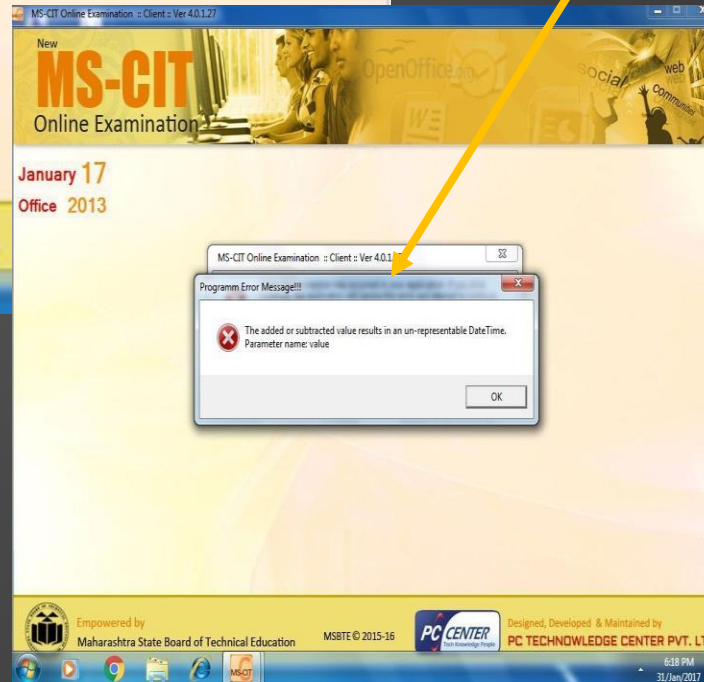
MS-CIT Online Examination :: Client :: Ver 4.0.1.27

New
MS-CIT
Online Examination

OpenOffice.org

social
web
community

January 17
Office 2013

MS-CIT Online Examination :: Client :: Ver 4.0.1

Programm Error Message!!!

The added or subtracted value results in an un-representable DateTime.
Parameter name: value

OK

Empowered by
Maharashtra State Board of Technical Education

MSBTE © 2015-16

PC CENTER
Tech Knowledge People

Designed, Developed & Maintained by
PC TECHNOWLEDGE CENTER PVT. LT

MS-CIT

6:18 PM
31/Jan/2017